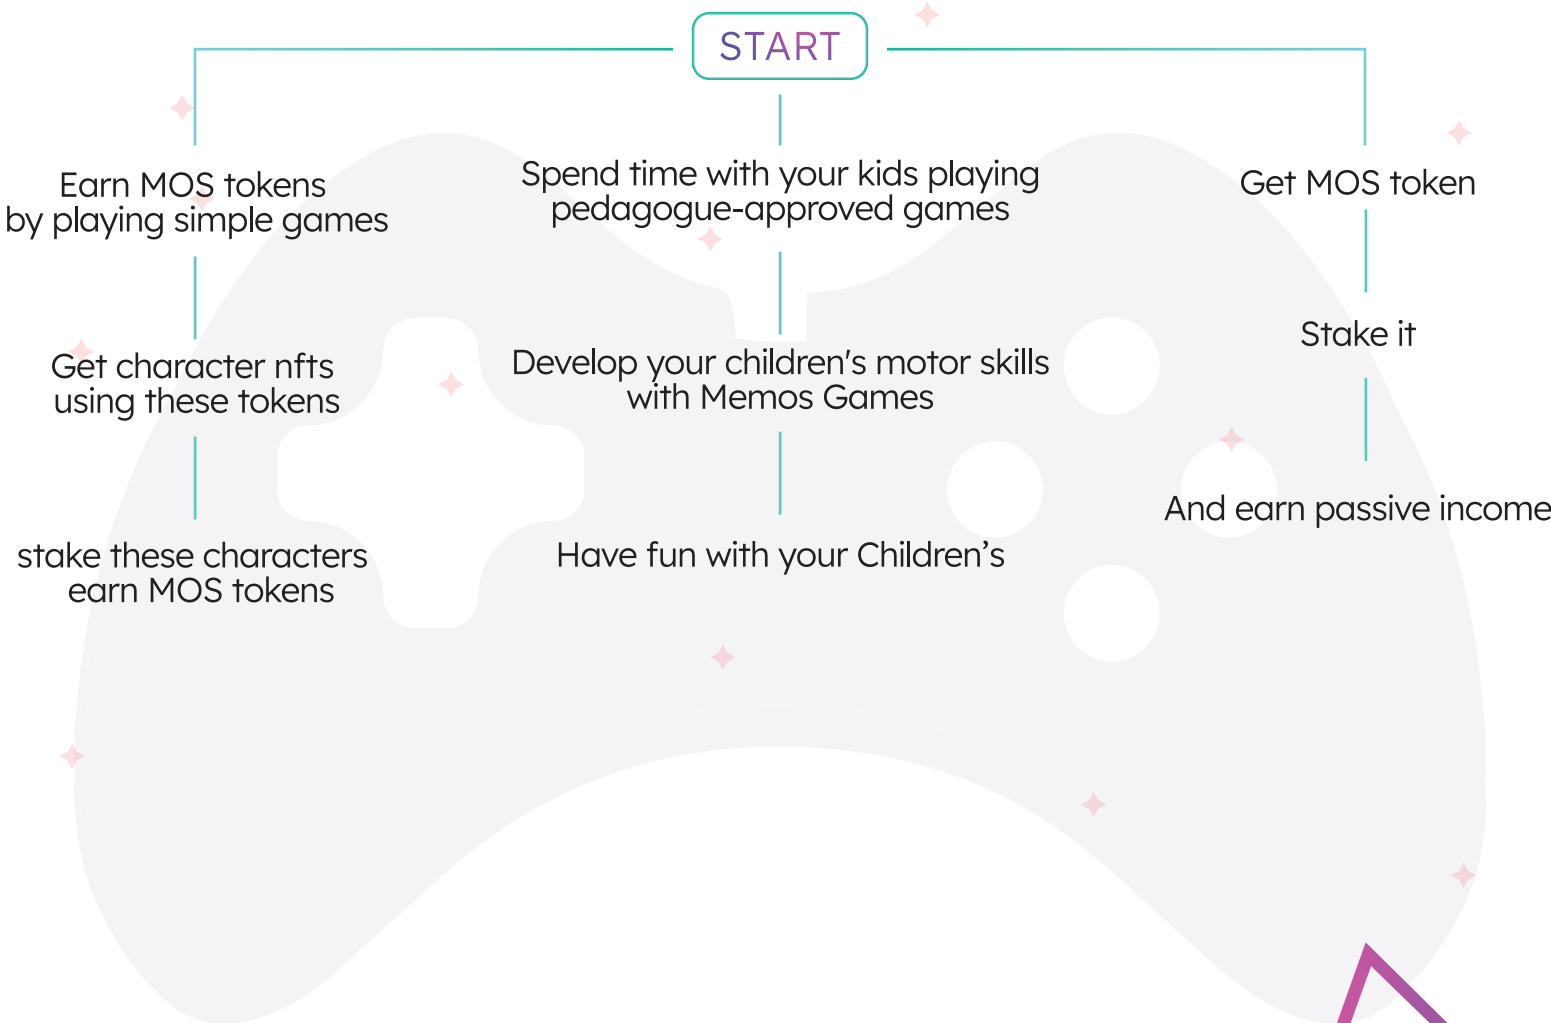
START

Earn MOS tokens by playing simple games

Get character nfts using these tokens

stake these characters earn MOS tokens

Spend time with your kids playing pedagogue-approved games

Develop your children's motor skills with Memos Games

Have fun with your Children’s

Get MOS token

Stake it

And earn passive income